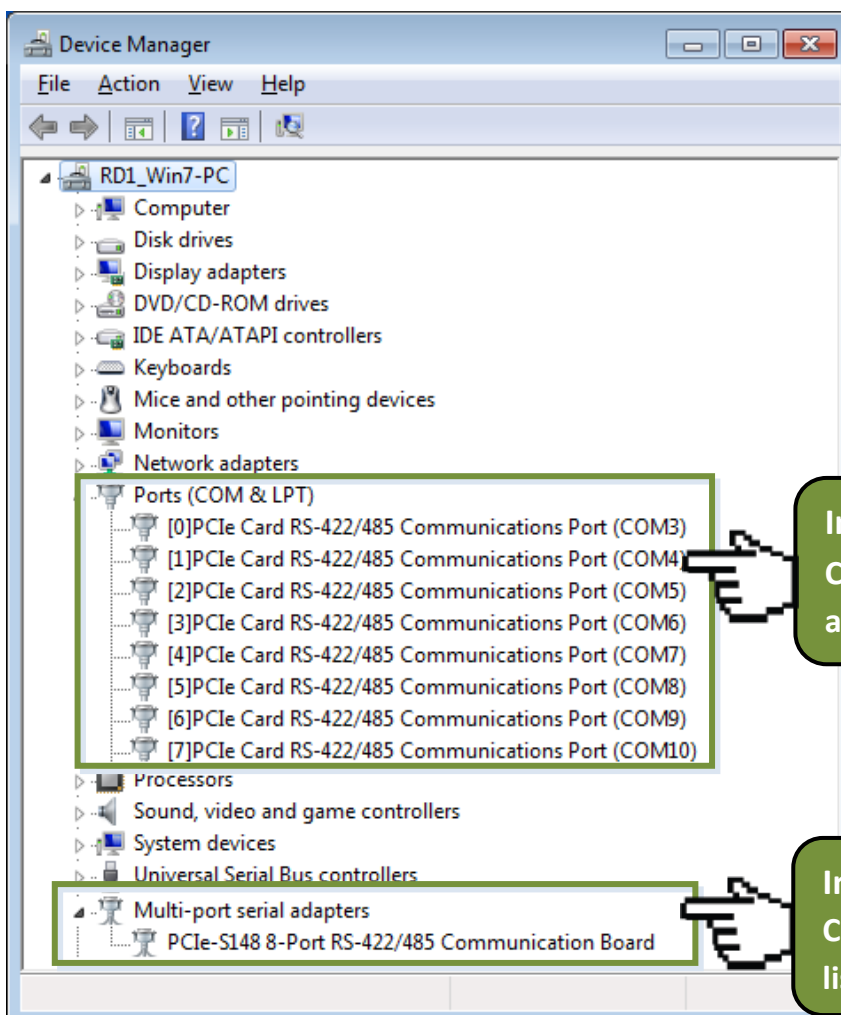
Device Manager

File Action View Help

RD1_Win7-PC
Computer
Disk drives
Display adapters
DVD/CD-ROM drives
IDE ATA/ATAPI controllers
Keyboards
Mice and other pointing devices
Monitors
Network adapters
Ports (COM & LPT)
[0]PCIe Card RS-422/485 Communications Port (COM3)
[1]PCIe Card RS-422/485 Communications Port (COM4)
[2]PCIe Card RS-422/485 Communications Port (COM5)
[3]PCIe Card RS-422/485 Communications Port (COM6)
[4]PCIe Card RS-422/485 Communications Port (COM7)
[5]PCIe Card RS-422/485 Communications Port (COM8)
[6]PCIe Card RS-422/485 Communications Port (COM9)
[7]PCIe Card RS-422/485 Communications Port (COM10)
Processors
Sound, video and game controllers
System devices
Universal Serial Bus controllers
Multi-port serial adapters
PCIe-S148 8-Port RS-422/485 Communication Board

I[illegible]
C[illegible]
a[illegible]

I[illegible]
C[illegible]
li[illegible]